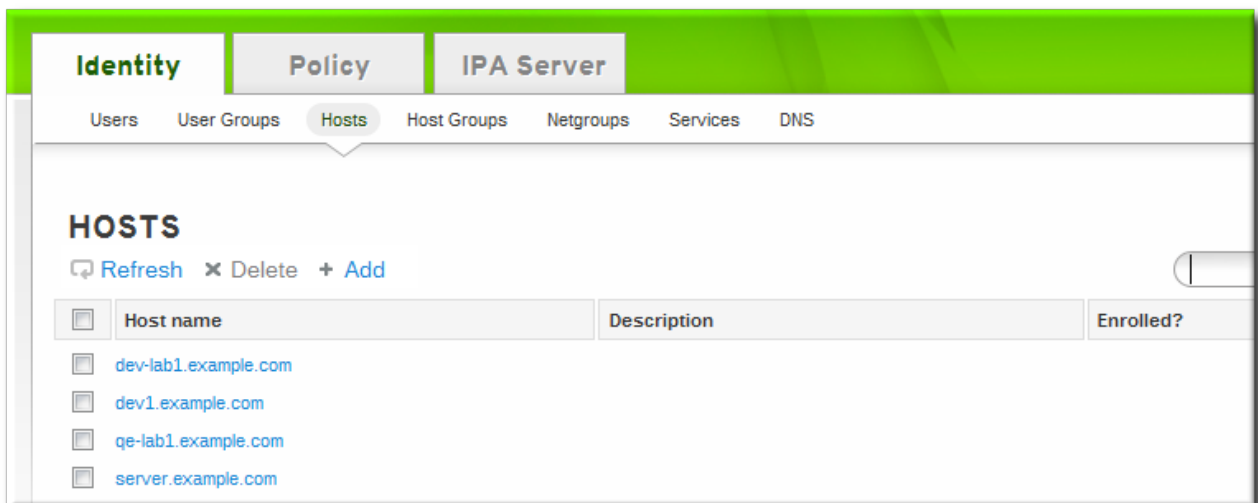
Identity Policy IPA Server

Users User Groups Hosts Host Groups Netgroups Services DNS

HOSTS

Refresh ✖ Delete + Add

| | Host name | Description | Enrolled? |
|---|---|---|---|
| | dev-lab1.example.com | | |
| | dev1.example.com | | |
| | qe-lab1.example.com | | |
| | server.example.com | | |